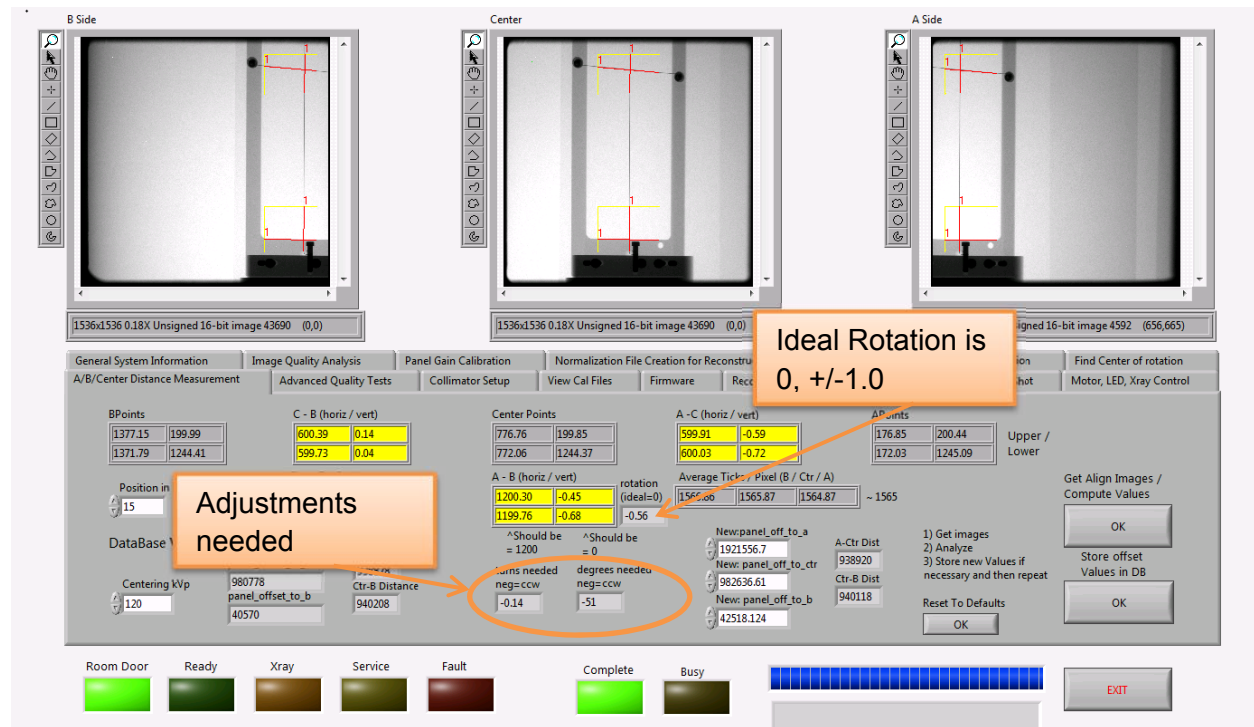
B Side

Center

A Side

1

1

1

1

1

1

1

1

1

1

1

1

1536x1536 0.18X Unsigned 16-bit image 43690 (0,0)

1536x1536 0.18X Unsigned 16-bit image 43690 (0,0)

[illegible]signed 16-bit image 4592 (656,665)

Ideal Rotation is 0, +/-1.0

General System Information | Image Quality Analysis | Panel Gain Calibration | Normalization File Creation for Reconstru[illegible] | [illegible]ion | Find Center of rotation

A/B/Center Distance Measurement | Advanced Quality Tests | Collimator Setup | View Cal Files | Firmware | Rec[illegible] | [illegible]hot | Motor, LED, Xray Control

BPoints

| 1377.15 | 199.99 |
|---|---|
| 1371.79 | 1244.41 |

C - B (horiz / vert)

| 600.39 | 0.14 |
|---|---|
| 599.73 | 0.04 |

Center Points

| 776.76 | 199.85 |
|---|---|
| 772.06 | 1244.37 |

A -C (horiz / vert)

| 599.91 | -0.59 |
|---|---|
| 600.03 | -0.72 |

APoints

| 176.85 | 200.44 |
|---|---|
| 172.03 | 1245.09 |

Upper / Lower

Position in
15

Adjustments needed

A - B (horiz / vert)

| 1200.30 | -0.45 |
|---|---|
| 1199.76 | -0.68 |

rotation (ideal=0)
-0.56

Average Ticks / Pixel (B / Ctr / A)
1565.66 | 1565.87 | 1564.87 ~ 1565

Get Align Images / Compute Values
OK

DataBase V

^Should be = 1200

^Should be = 0

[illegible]urns needed neg=ccw
-0.14

degrees needed neg=ccw
-51

Centering kVp
120

980778

panel_offset_to_b
40570

Ctr-B Distance
940208

New:panel_off_to_a
1921556.7

New: panel_off_to_ctr
982636.61

New: panel_off_to_b
42518.124

A-Ctr Dist
938920

Ctr-B Dist
940118

1) Get images
2) Analyze
3) Store new Values if necessary and then repeat

Reset To Defaults
OK

Store offset Values in DB
OK

Room Door | Ready | Xray | Service | Fault | Complete | Busy

EXIT